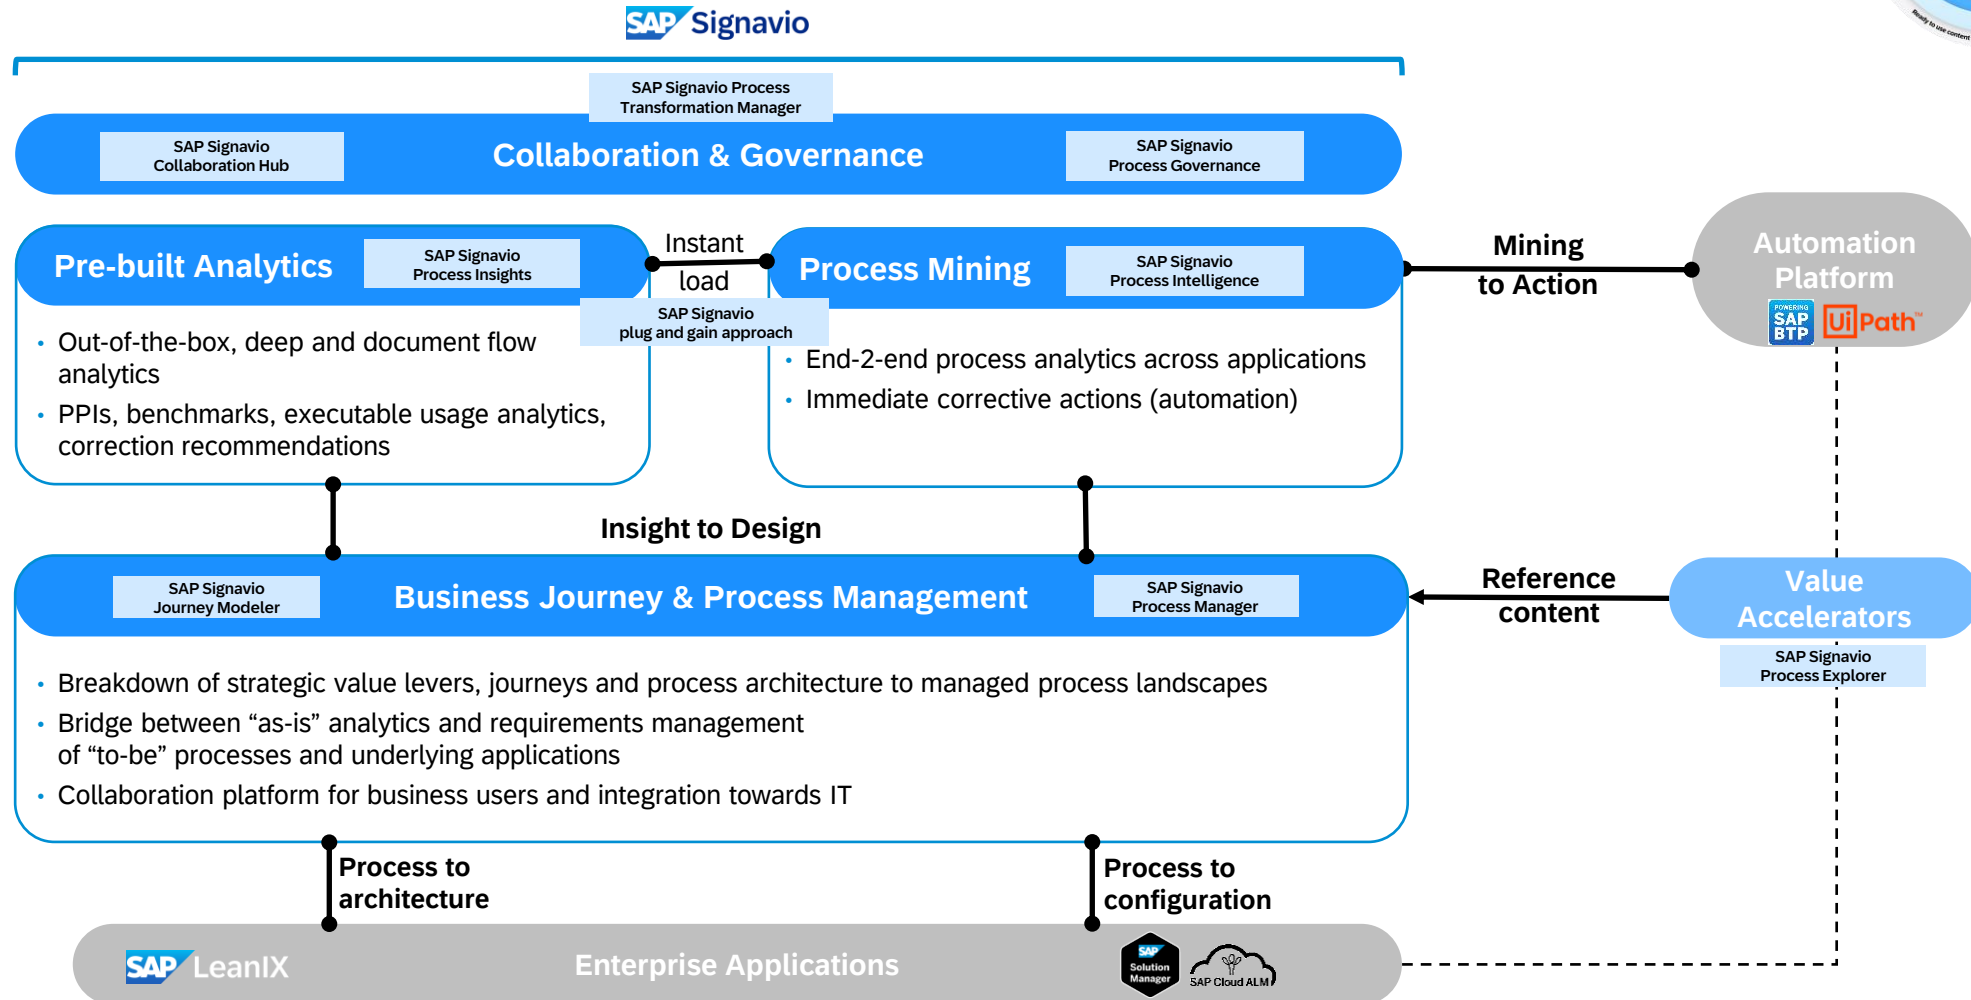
SAP Signavio

SAP Signavio Process Transformation Manager

SAP Signavio Collaboration Hub

Collaboration & Governance

SAP Signavio Process Governance

Pre-built Analytics

SAP Signavio Process Insights

Instant load

SAP Signavio plug and gain approach

Process Mining

SAP Signavio Process Intelligence

Mining to Action

Automation Platform

POWERING SAP BTP

UiPath

• Out-of-the-box, deep and document flow analytics
• PPIs, benchmarks, executable usage analytics, correction recommendations

• End-2-end process analytics across applications
• Immediate corrective actions (automation)

Insight to Design

SAP Signavio Journey Modeler

Business Journey & Process Management

SAP Signavio Process Manager

Reference content

Value Accelerators

SAP Signavio Process Explorer

• Breakdown of strategic value levers, journeys and process architecture to managed process landscapes
• Bridge between “as-is” analytics and requirements management of “to-be” processes and underlying applications
• Collaboration platform for business users and integration towards IT

Process to architecture

Process to configuration

SAP LeanIX

Enterprise Applications

SAP Solution Manager

SAP Cloud ALM